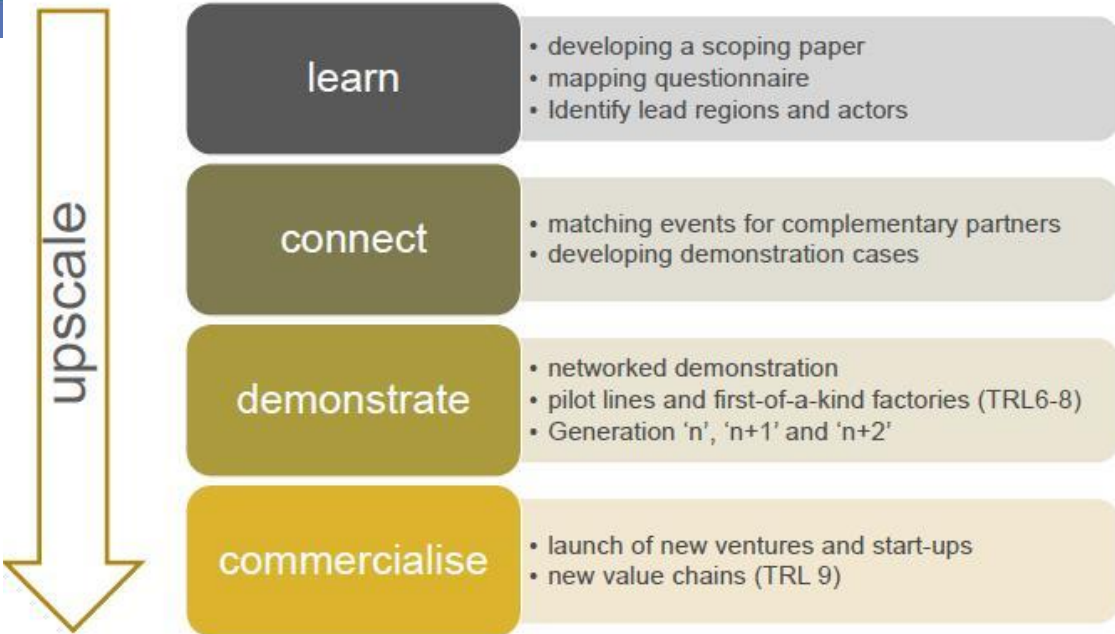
upscale

learn
• developing a scoping paper
• mapping questionnaire
• Identify lead regions and actors

connect
• matching events for complementary partners
• developing demonstration cases

demonstrate
• networked demonstration
• pilot lines and first-of-a-kind factories (TRL6-8)
• Generation ‘n’, ‘n+1’ and ‘n+2’

commercialise
• launch of new ventures and start-ups
• new value chains (TRL 9)